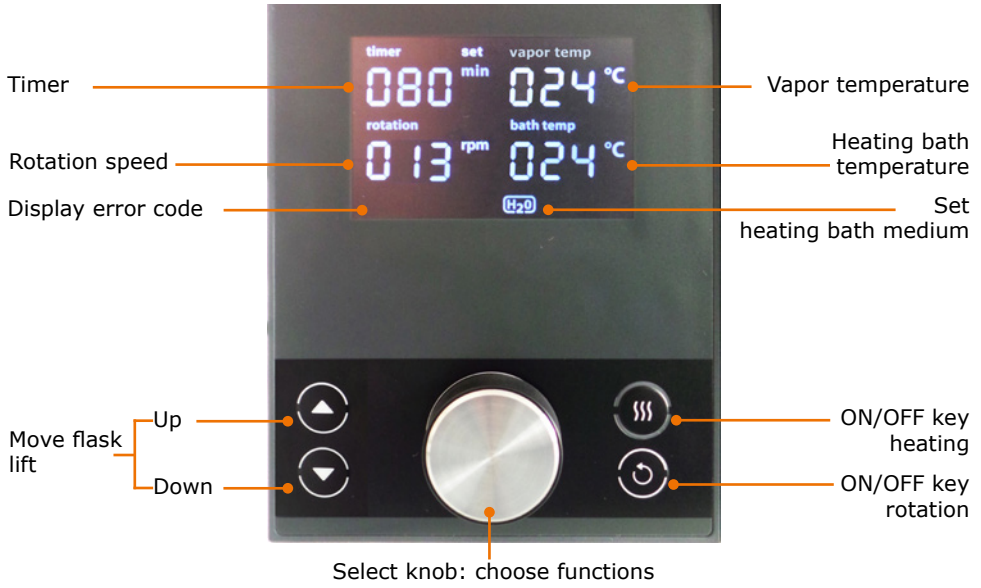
timer set min 080
vapor temp 024 °C
rotation rpm 013
bath temp 024 °C
H2O

Timer
Rotation speed
Display error code
Vapor temperature
Heating bath temperature
Set heating bath medium

Move flask lift
Up
Down
ON/OFF key heating
ON/OFF key rotation

Select knob: choose functions